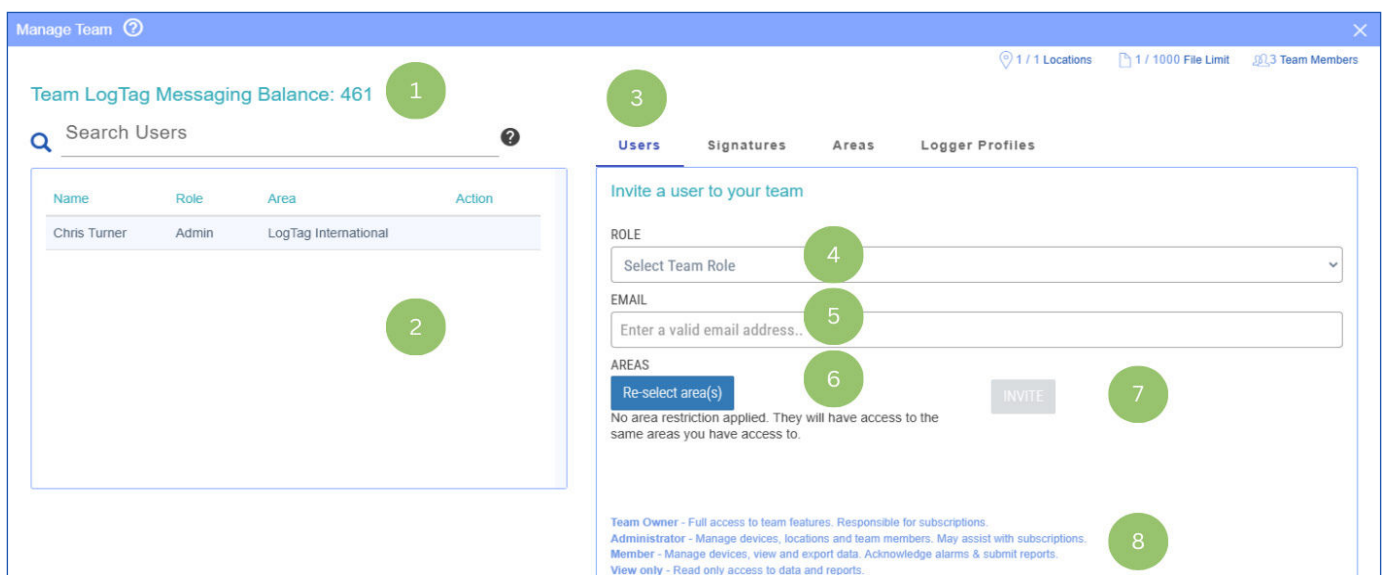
Manage Team ⓘ

1 / 1 Locations 1 / 1000 File Limit 3 Team Members

Team LogTag Messaging Balance: 461 1

Search Users

| Name | Role | Area | Action |
|---|---|---|---|
| Chris Turner | Admin | LogTag International | |

2

3

Users Signatures Areas Logger Profiles

Invite a user to your team

ROLE

Select Team Role 4

EMAIL

Enter a valid email address.. 5

AREAS

Re-select area(s) 6

INVITE 7

No area restriction applied. They will have access to the same areas you have access to.

Team Owner - Full access to team features. Responsible for subscriptions.
Administrator - Manage devices, locations and team members. May assist with subscriptions.
Member - Manage devices, view and export data. Acknowledge alarms & submit reports.
View only - Read only access to data and reports.

8